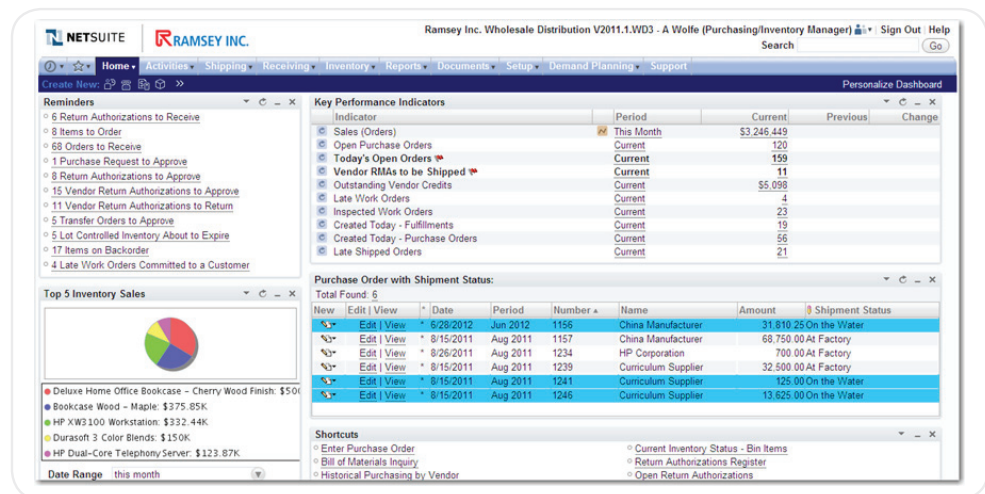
NETSUITE RAMSEY INC.

Ramsey Inc. Wholesale Distribution V2011.1.WD3 - A Wolfe (Purchasing/Inventory Manager) Sign Out | Help

Search Go

Home Activities Shipping Receiving Inventory Reports Documents Setup Demand Planning Support

Create New:

Personalize Dashboard

Reminders

6 Return Authorizations to Receive
8 Items to Order
68 Orders to Receive
1 Purchase Request to Approve
8 Return Authorizations to Approve
15 Vendor Return Authorizations to Approve
11 Vendor Return Authorizations to Return
5 Transfer Orders to Approve
5 Lot Controlled Inventory About to Expire
17 Items on Backorder
4 Late Work Orders Committed to a Customer

Top 5 Inventory Sales

Deluxe Home Office Bookcase - Cherry Wood Finish: $50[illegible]
Bookcase Wood - Maple: $375.85K
HP XW3100 Workstation: $332.44K
Durasoft 3 Color Blends: $150K
HP Dual-Core Telephony Server: $123.87K

Date Range this month

Key Performance Indicators

| Indicator | Period | Current | Previous | Change |
|---|---|---|---|---|
| Sales (Orders) | This Month | $3,246,449 | | |
| Open Purchase Orders | Current | 120 | | |
| Today's Open Orders | Current | 159 | | |
| Vendor RMAs to be Shipped | Current | 11 | | |
| Outstanding Vendor Credits | Current | $5,098 | | |
| Late Work Orders | Current | 4 | | |
| Inspected Work Orders | Current | 23 | | |
| Created Today - Fulfillments | Current | 19 | | |
| Created Today - Purchase Orders | Current | 56 | | |
| Late Shipped Orders | Current | 21 | | |

Purchase Order with Shipment Status:

Total Found: 6

| New | Edit \| View | * | Date | Period | Number | Name | Amount | Shipment Status |
|---|---|---|---|---|---|---|---|---|
| | Edit \| View | * | 6/28/2012 | Jun 2012 | 1156 | China Manufacturer | 31,810.25 | On the Water |
| | Edit \| View | * | 8/15/2011 | Aug 2011 | 1157 | China Manufacturer | 68,750.00 | At Factory |
| | Edit \| View | * | 8/26/2011 | Aug 2011 | 1234 | HP Corporation | 700.00 | At Factory |
| | Edit \| View | * | 8/15/2011 | Aug 2011 | 1239 | Curriculum Supplier | 32,500.00 | At Factory |
| | Edit \| View | * | 8/15/2011 | Aug 2011 | 1241 | Curriculum Supplier | 125.00 | On the Water |
| | Edit \| View | * | 8/15/2011 | Aug 2011 | 1246 | Curriculum Supplier | 13,625.00 | On the Water |

Shortcuts

Enter Purchase Order
Bill of Materials Inquiry
Historical Purchasing by Vendor

Current Inventory Status - Bin Items
Return Authorizations Register
Open Return Authorizations